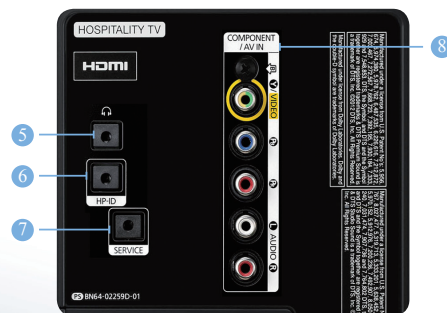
HOSPITALITY TV

HDMI

COMPONENT / AV IN

8

5

6

HP-ID

7

SERVICE

VIDEO

AUDIO

BN64-02259D-01

Manufactured under license from Dolby Laboratories. Dolby and the double-D symbol are trademarks of Dolby Laboratories.

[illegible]

Manufactured under a license from U.S. Patent No's: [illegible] & other U.S. and worldwide patents issued & pending. DTS and the Symbol are registered trademarks, & DTS Premium Sound | 5.1 and the DTS logos are trademarks of DTS, Inc. All Rights Reserved.